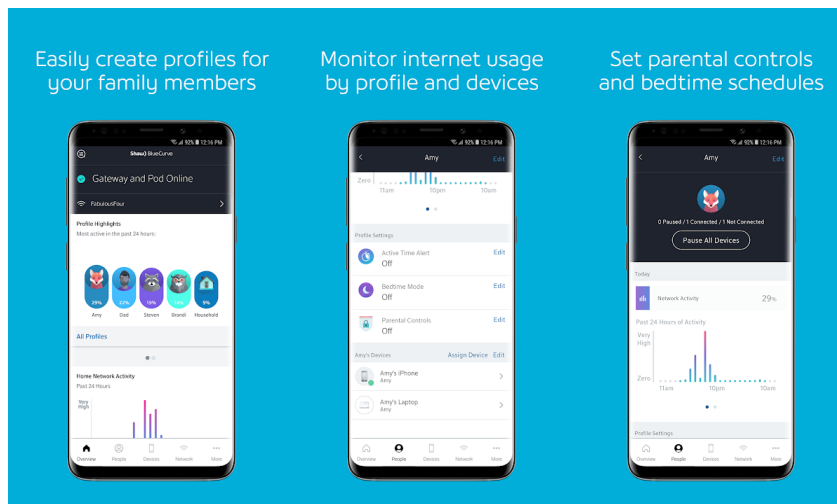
Easily create profiles for your family members

92% 12:16 PM

Shaw) BlueCurve

Gateway and Pod Online

FabulousFour

Profile Highlights

Most active in the past 24 hours:

29%

22%

16%

14%

9%

Amy

Dad

Steven

Brandi

Household

All Profiles

Home Network Activity

Past 24 Hours

Very High

Overview

People

Devices

Network

More

Monitor internet usage by profile and devices

92% 12:16 PM

Amy

Edit

Zero

11am

10pm

10am

Profile Settings

Active Time Alert

Off

Edit

Bedtime Mode

Off

Edit

Parental Controls

Off

Edit

Amy's Devices

Assign Device

Edit

Amy's iPhone

Amy

Amy's Laptop

Amy

Overview

People

Devices

Network

More

Set parental controls and bedtime schedules

92% 12:16 PM

Amy

Edit

0 Paused / 1 Connected / 1 Not Connected

Pause All Devices

Today

Network Activity

29%

Past 24 Hours of Activity

Very High

Zero

11am

10pm

10am

Profile Settings

Overview

People

Devices

Network

More